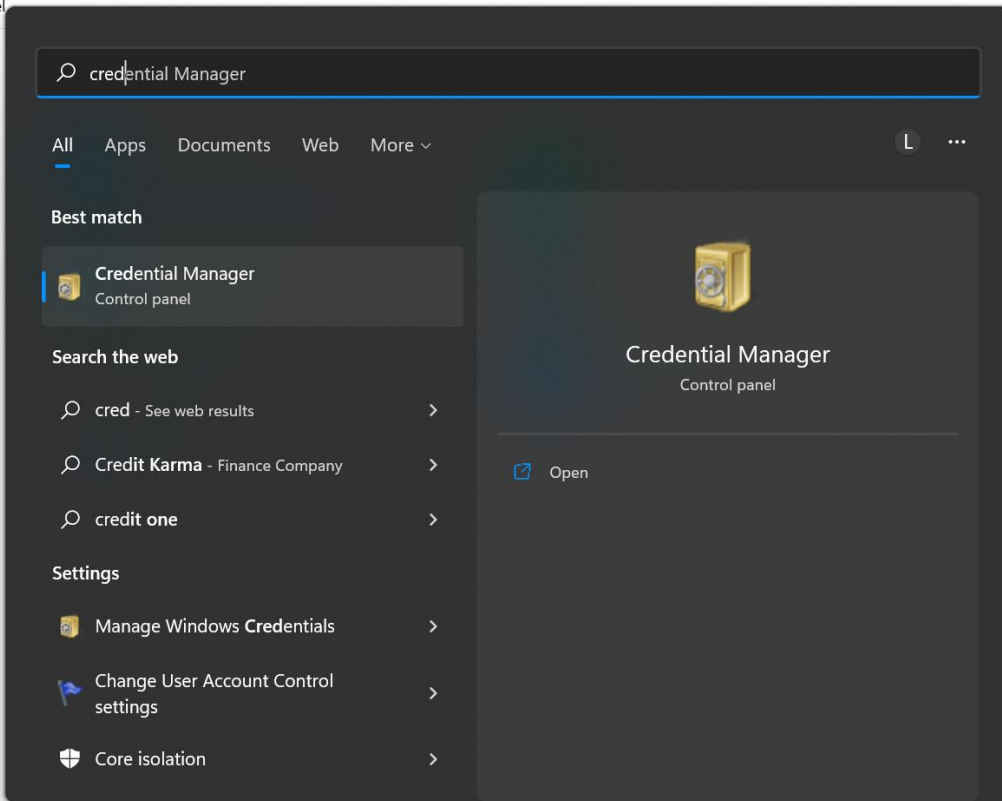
credential Manager

All Apps Documents Web More

L ...

Best match

Credential Manager
Control panel

Search the web

cred - See web results

Credit Karma - Finance Company

credit one

Settings

Manage Windows Credentials

Change User Account Control settings

Core isolation

Credential Manager
Control panel

Open